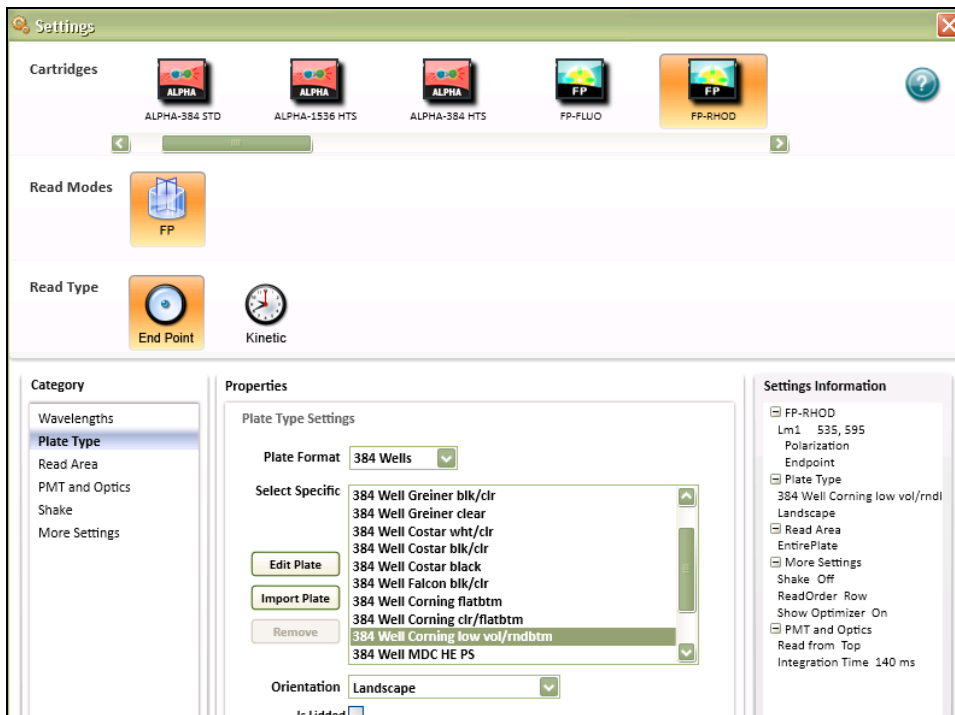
Settings

Cartridges

ALPHA
ALPHA-384 STD

ALPHA
ALPHA-1536 HTS

ALPHA
ALPHA-384 HTS

FP
FP-FLUO

FP
FP-RHOD

Read Modes

FP

Read Type

End Point

Kinetic

Category

Wavelengths
Plate Type
Read Area
PMT and Optics
Shake
More Settings

Properties

Plate Type Settings

Plate Format 384 Wells

Select Specific

384 Well Greiner blk/clr
384 Well Greiner clear
384 Well Costar wht/clr
384 Well Costar blk/clr
384 Well Costar black
384 Well Falcon blk/clr
384 Well Corning flatbtm
384 Well Corning clr/flatbtm
384 Well Corning low vol/rndbtm
384 Well MDC HE PS

Edit Plate
Import Plate
Remove

Orientation Landscape

Is Lidded

Settings Information

FP-RHOD
Lm1 535, 595
Polarization
Endpoint
Plate Type
384 Well Corning low vol/rndl
Landscape
Read Area
EntirePlate
More Settings
Shake Off
ReadOrder Row
Show Optimizer On
PMT and Optics
Read from Top
Integration Time 140 ms